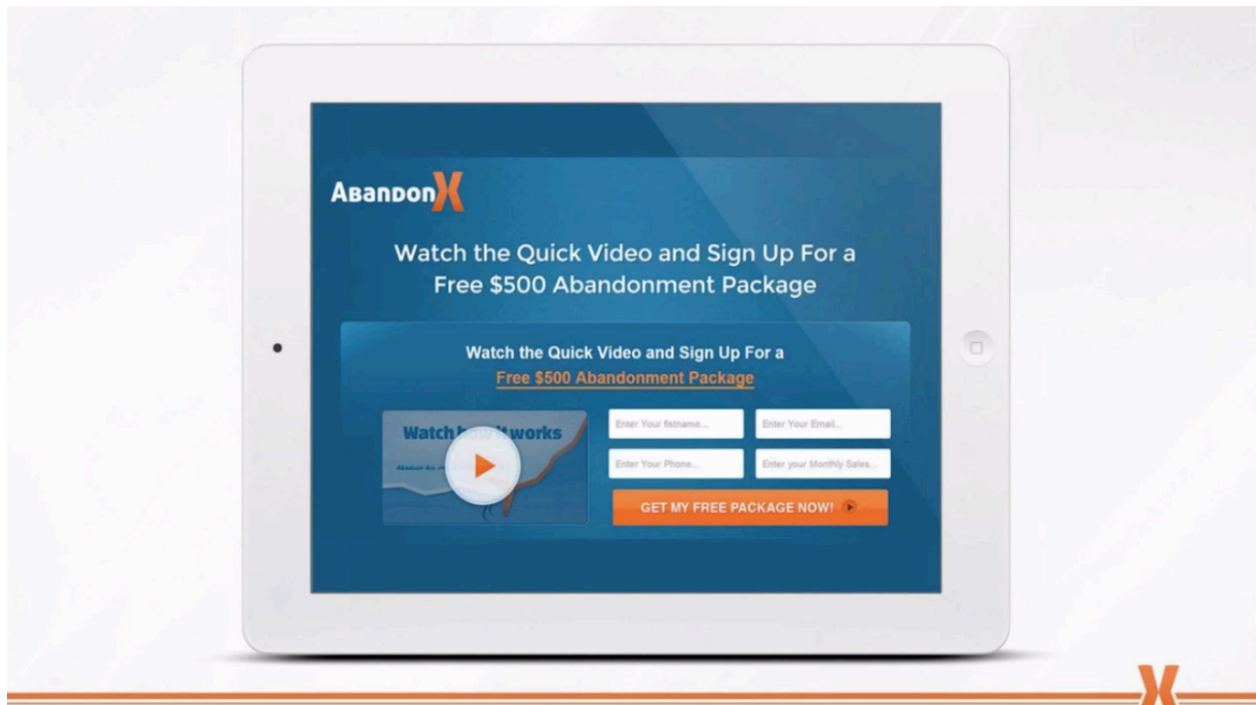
AbandonX

Watch the Quick Video and Sign Up For a Free $500 Abandonment Package

Watch the Quick Video and Sign Up For a Free $500 Abandonment Package

Watch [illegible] works

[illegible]

Enter Your fistname...

Enter Your Email...

Enter Your Phone...

Enter your Monthly Sales...

GET MY FREE PACKAGE NOW!